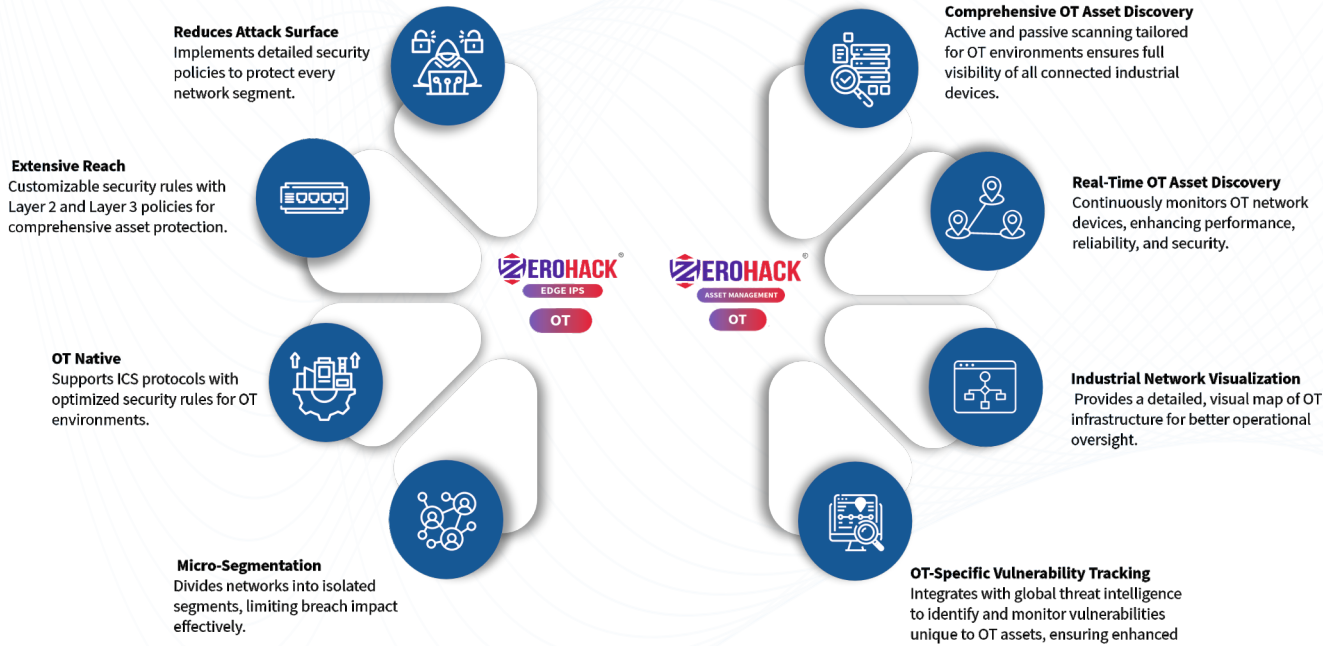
Reduces Attack Surface
Implements detailed security policies to protect every network segment.

Extensive Reach
Customizable security rules with Layer 2 and Layer 3 policies for comprehensive asset protection.

ZEROHACK®
EDGE IPS
OT

OT Native
Supports ICS protocols with optimized security rules for OT environments.

Micro-Segmentation
Divides networks into isolated segments, limiting breach impact effectively.

Comprehensive OT Asset Discovery
Active and passive scanning tailored for OT environments ensures full visibility of all connected industrial devices.

ZEROHACK®
ASSET MANAGEMENT
OT

Real-Time OT Asset Discovery
Continuously monitors OT network devices, enhancing performance, reliability, and security.

Industrial Network Visualization
Provides a detailed, visual map of OT infrastructure for better operational oversight.

OT-Specific Vulnerability Tracking
Integrates with global threat intelligence to identify and monitor vulnerabilities unique to OT assets, ensuring enhanced